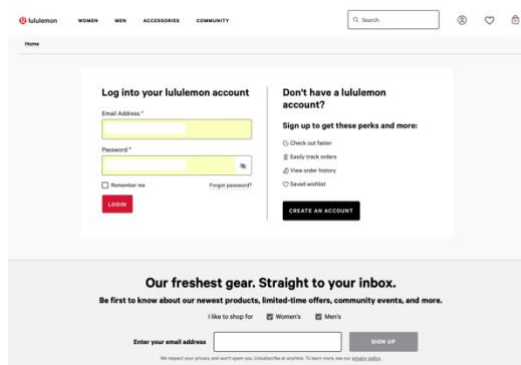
lululemon WOMEN MEN ACCESSORIES COMMUNITY

Search

Home

Log into your lululemon account

Email Address *

Password *

Remember me

Forgot password?

LOGIN

Don't have a lululemon account?

Sign up to get these perks and more:

Check out faster

Easily track orders

View order history

Saved wishlist

CREATE AN ACCOUNT

Our freshest gear. Straight to your inbox.

Be first to know about our newest products, limited-time offers, community events, and more.

I like to shop for Women's Men's

Enter your email address

SIGN UP

We respect your privacy and won't spam you. Unsubscribe at any time. To learn more see our privacy policy.